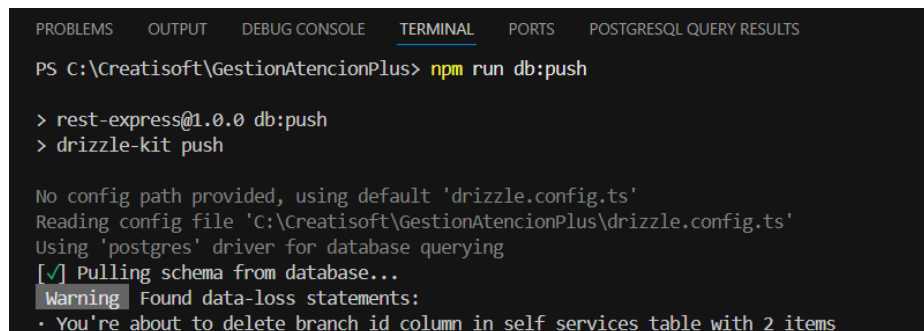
PROBLEMS OUTPUT DEBUG CONSOLE TERMINAL PORTS POSTGRESQL QUERY RESULTS

PS C:\Creatisoft\GestionAtencionPlus> npm run db:push

> rest-express@1.0.0 db:push
> drizzle-kit push

No config path provided, using default 'drizzle.config.ts'
Reading config file 'C:\Creatisoft\GestionAtencionPlus\drizzle.config.ts'
Using 'postgres' driver for database querying
[✓] Pulling schema from database...
Warning Found data-loss statements:
· You're about to delete branch id column in self services table with 2 items